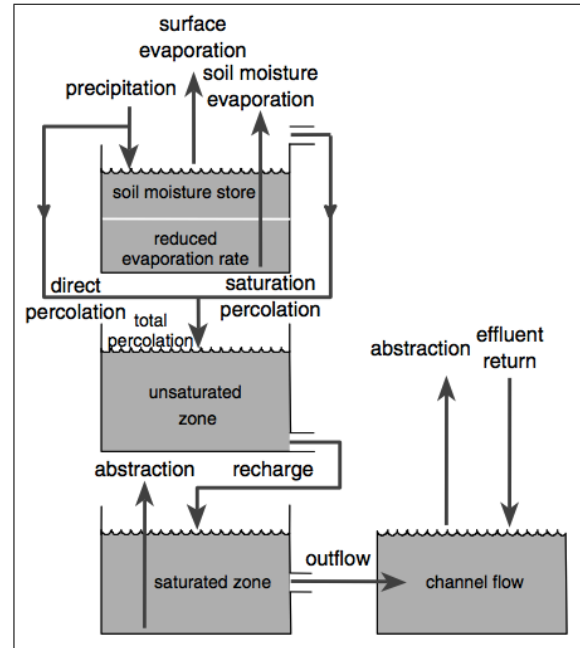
surface evaporation

precipitation

soil moisture evaporation

soil moisture store

reduced evaporation rate

direct percolation

saturation percolation

total percolation

unsaturated zone

abstraction

recharge

saturated zone

outflow

channel flow

abstraction

effluent return